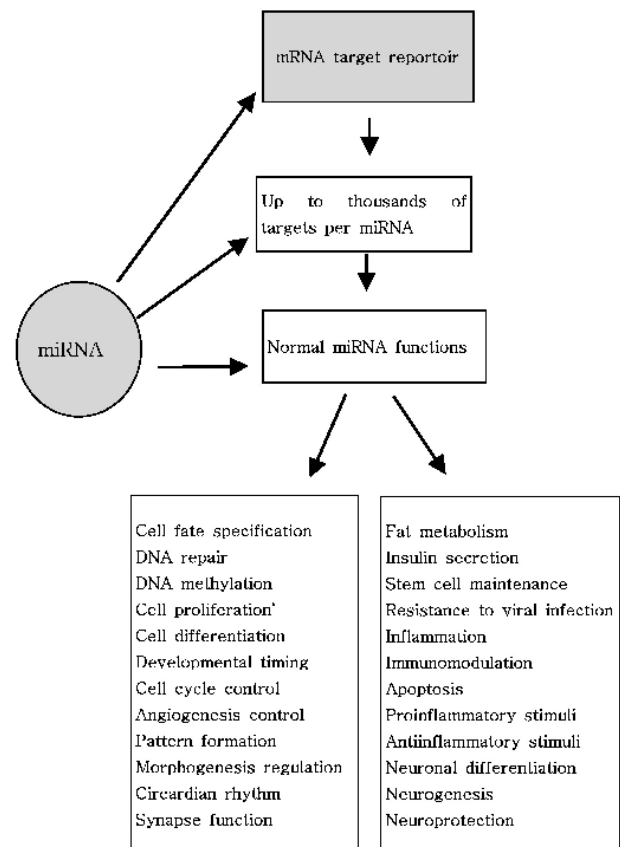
mRNA target reportoir

Up to thousands of targets per miRNA

miRNA

Normal miRNA functions

Cell fate specification
DNA repair
DNA methylation
Cell proliferation'
Cell differentiation
Developmental timing
Cell cycle control
Angiogenesis control
Pattern formation
Morphogenesis regulation
Circardian rhythm
Synapse function

Fat metabolism
Insulin secretion
Stem cell maintenance
Resistance to viral infection
Inflammation
Immunomodulation
Apoptosis
Proinflammatory stimuli
Antiinflammatory stimuli
Neuronal differentiation
Neurogenesis
Neuroprotection